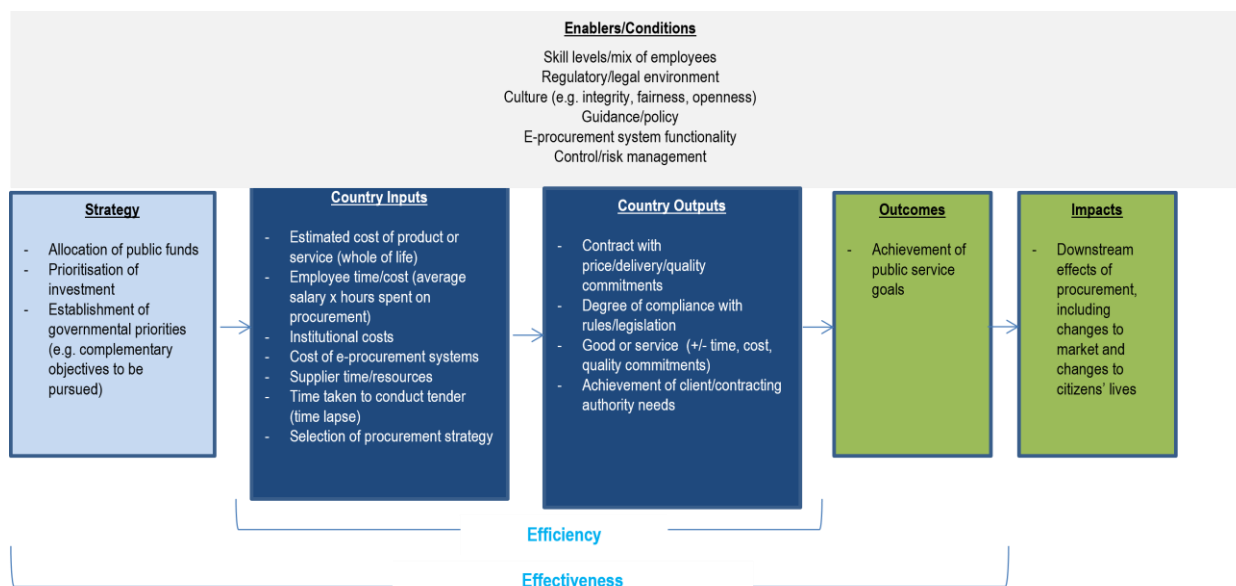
Enablers/Conditions

Skill levels/mix of employees
Regulatory/legal environment
Culture (e.g. integrity, fairness, openness)
Guidance/policy
E-procurement system functionality
Control/risk management

Strategy

- Allocation of public funds
- Prioritisation of investment
- Establishment of governmental priorities (e.g. complementary objectives to be pursued)

Country Inputs

- Estimated cost of product or service (whole of life)
- Employee time/cost (average salary x hours spent on procurement)
- Institutional costs
- Cost of e-procurement systems
- Supplier time/resources
- Time taken to conduct tender (time lapse)
- Selection of procurement strategy

Country Outputs

- Contract with price/delivery/quality commitments
- Degree of compliance with rules/legislation
- Good or service (+/- time, cost, quality commitments)
- Achievement of client/contracting authority needs

Outcomes

- Achievement of public service goals

Impacts

- Downstream effects of procurement, including changes to market and changes to citizens' lives

Efficiency

Effectiveness